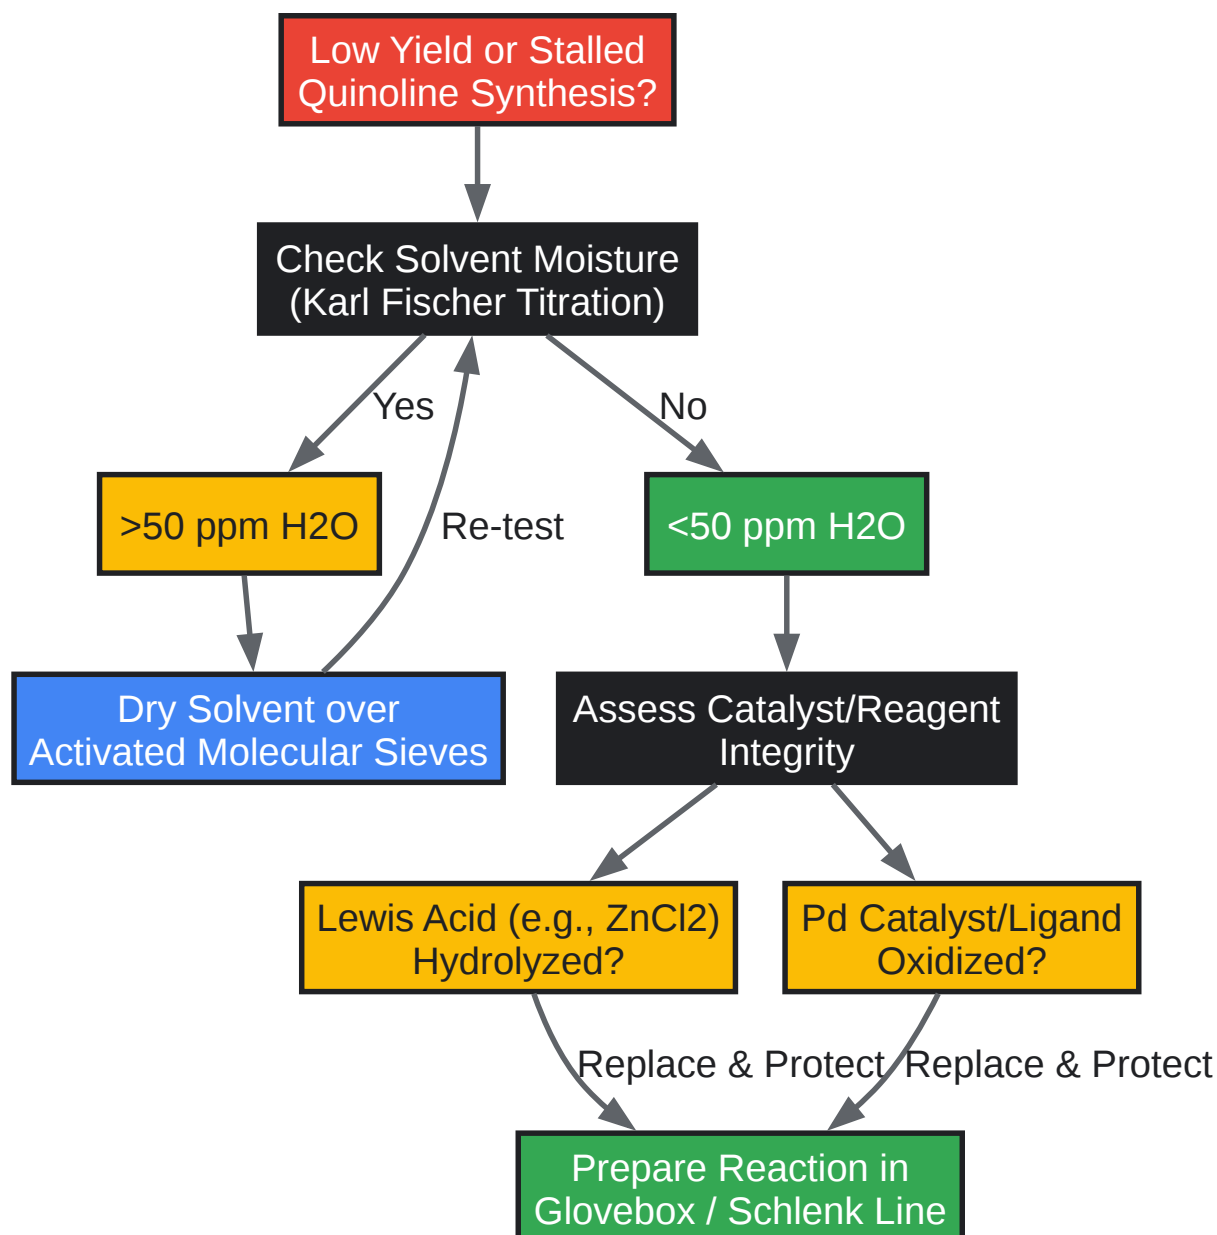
Low Yield or Stalled Quinoline Synthesis?

Check Solvent Moisture (Karl Fischer Titration)

Yes

No

>50 ppm H2O

Re-test

<50 ppm H2O

Dry Solvent over Activated Molecular Sieves

Assess Catalyst/Reagent Integrity

Lewis Acid (e.g., ZnCl2) Hydrolyzed?

Pd Catalyst/Ligand Oxidized?

Replace & Protect

Replace & Protect

Prepare Reaction in Glovebox / Schlenk Line